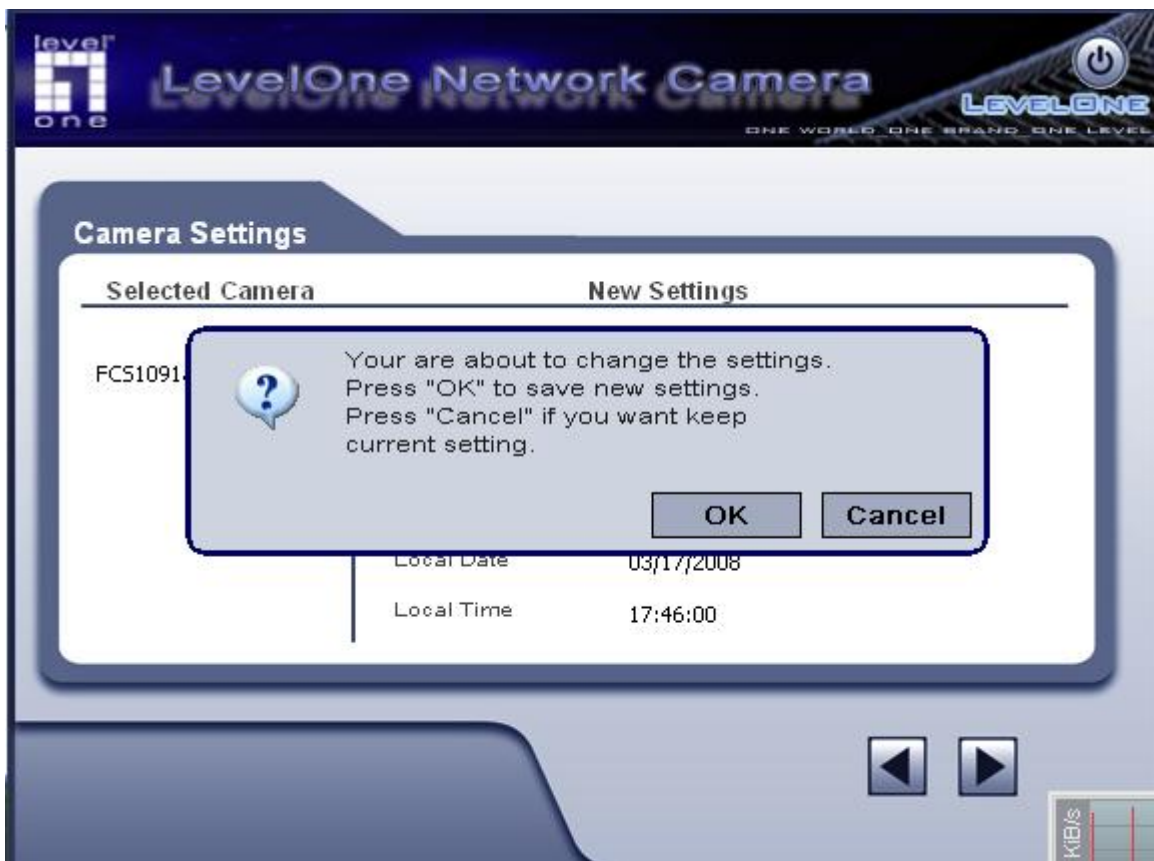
level one

LevelOne Network Camera

LEVELONE
ONE WORLD ONE BRAND ONE LEVEL

Camera Settings

Selected Camera

New Settings

FCS1091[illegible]

Your are about to change the settings.
Press "OK" to save new settings.
Press "Cancel" if you want keep current setting.

OK

Cancel

Local Date 03/17/2008

Local Time 17:46:00

KiB/s